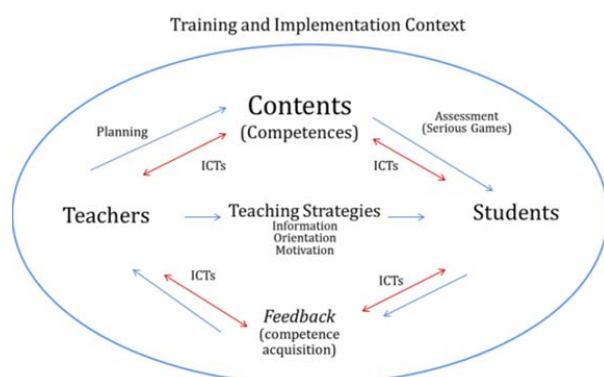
Training and Implementation Context

Planning

Contents
(Competences)

Assessment
(Serious Games)

ICTs

ICTs

Teachers

Teaching Strategies
Information
Orientation
Motivation

Students

ICTs

ICTs

Feedback
(competence
acquisition)